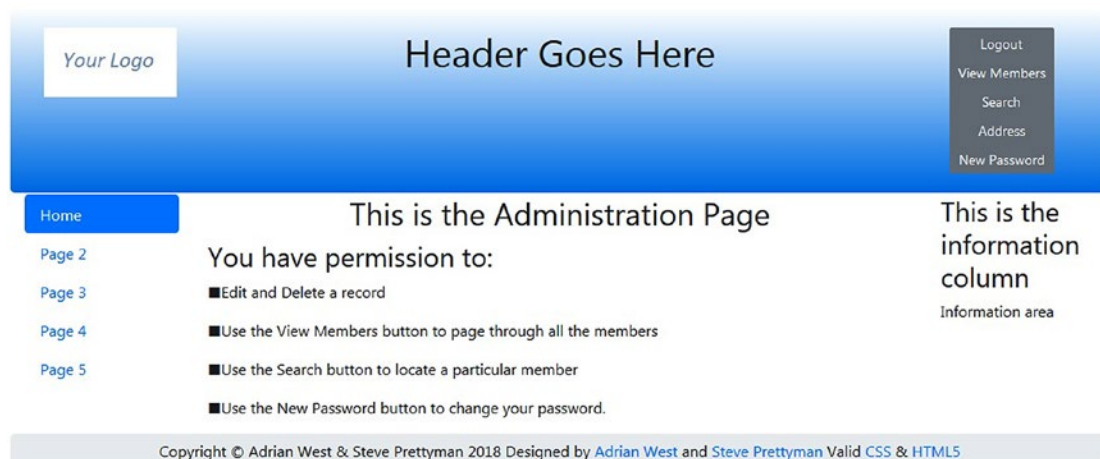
Your Logo

Header Goes Here

Logout
View Members
Search
Address
New Password

Home
Page 2
Page 3
Page 4
Page 5

This is the Administration Page

You have permission to:

■Edit and Delete a record

■Use the View Members button to page through all the members

■Use the Search button to locate a particular member

■Use the New Password button to change your password.

This is the information column

Information area

Copyright © Adrian West & Steve Prettyman 2018 Designed by Adrian West and Steve Prettyman Valid CSS & HTML5